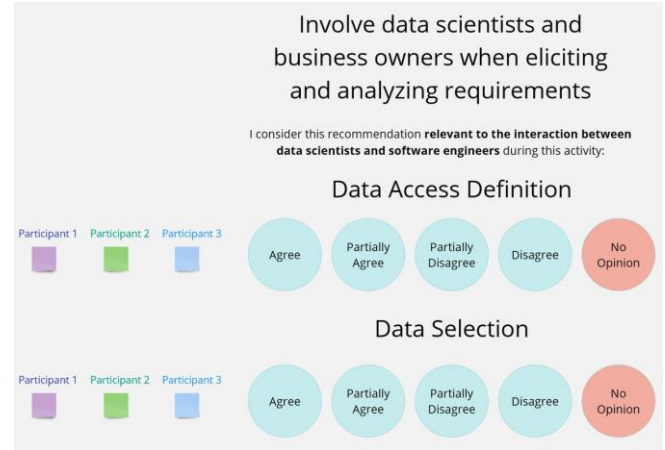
Involve data scientists and business owners when eliciting and analyzing requirements

I consider this recommendation **relevant to the interaction between data scientists and software engineers** during this activity:

Data Access Definition

Participant 1 Participant 2 Participant 3

Agree
Partially Agree
Partially Disagree
Disagree
No Opinion

Data Selection

Participant 1 Participant 2 Participant 3

Agree
Partially Agree
Partially Disagree
Disagree
No Opinion